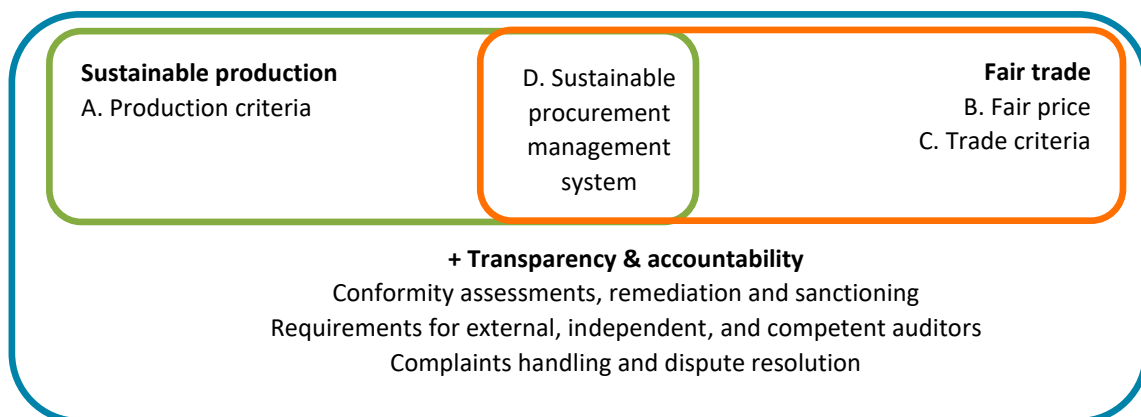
**Sustainable production**
A. Production criteria

D. Sustainable procurement management system

**Fair trade**
B. Fair price
C. Trade criteria

**+ Transparency & accountability**
Conformity assessments, remediation and sanctioning
Requirements for external, independent, and competent auditors
Complaints handling and dispute resolution